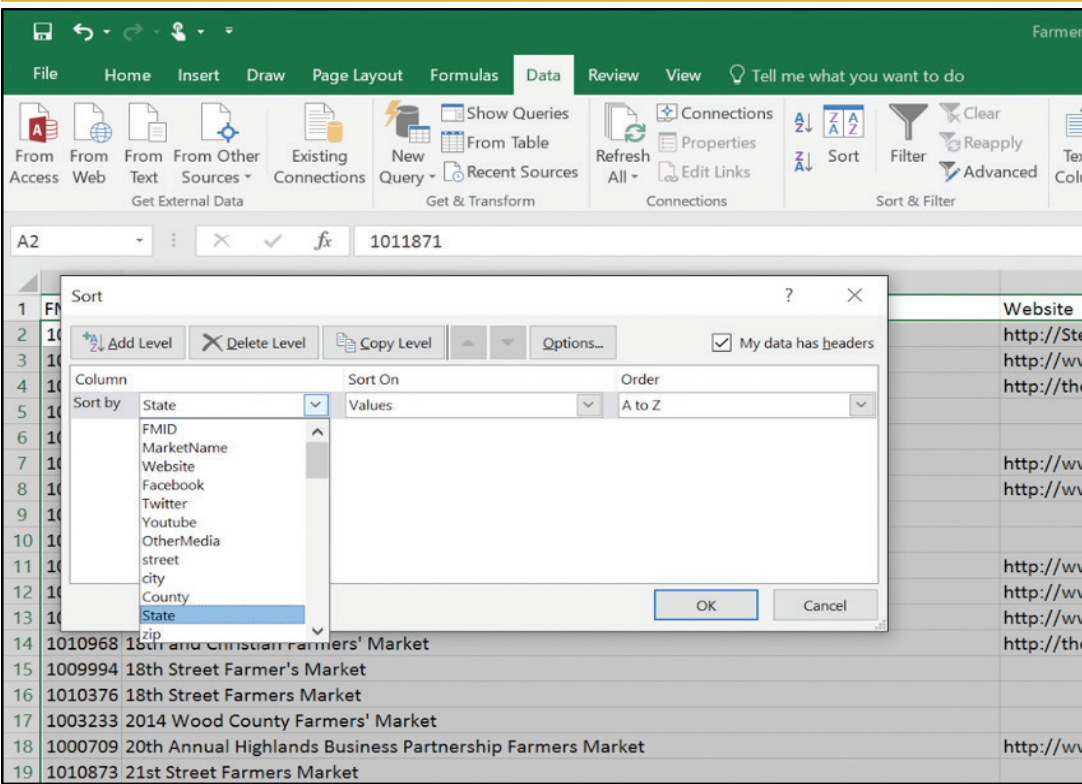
Farmer

File Home Insert Draw Page Layout Formulas Data Review View Tell me what you want to do

From Access From Web From Text From Other Sources Existing Connections
Get External Data

New Query Show Queries From Table Recent Sources
Get & Transform

Refresh All Connections Properties Edit Links
Connections

Sort Filter Clear Reapply Advanced
Sort & Filter

Tex Colu

A2 $f_x$ 1011871

| | FM | Website |
|---|---|---|
| 1 | FM | Website |
| 2 | 10 | http://Ste |
| 3 | 10 | http://wv |
| 4 | 10 | http://the |
| 5 | 10 | |
| 6 | 10 | |
| 7 | 10 | http://wv |
| 8 | 10 | http://wv |
| 9 | 10 | |
| 10 | 10 | |
| 11 | 10 | http://wv |
| 12 | 10 | http://wv |
| 13 | 10 | http://wv |
| 14 | 1010968 18th and Christian Farmers' Market | http://the |
| 15 | 1009994 18th Street Farmer's Market | |
| 16 | 1010376 18th Street Farmers Market | |
| 17 | 1003233 2014 Wood County Farmers' Market | |
| 18 | 1000709 20th Annual Highlands Business Partnership Farmers Market | http://wv |
| 19 | 1010873 21st Street Farmers Market | |

Sort ? ×

Add Level Delete Level Copy Level Options... My data has headers

Column Sort On Order
Sort by State Values A to Z

FMID
MarketName
Website
Facebook
Twitter
Youtube
OtherMedia
street
city
County
State
zip

OK Cancel